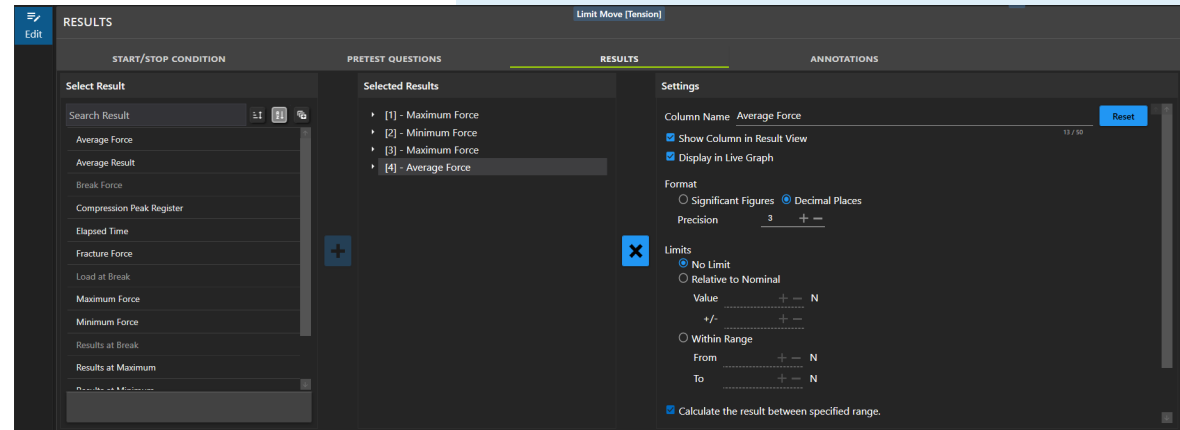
Edit

RESULTS

Limit Move [Tension]

START/STOP CONDITION
PRETEST QUESTIONS
RESULTS
ANNOTATIONS

Select Result

Search Result

Average Force
Average Result
Break Force
Compression Peak Register
Elapsed Time
Fracture Force
Load at Break
Maximum Force
Minimum Force
Results at Break
Results at Maximum
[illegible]

Selected Results

[1] - Maximum Force
[2] - Minimum Force
[3] - Maximum Force
[4] - Average Force

Settings

Column Name Average Force
Reset
13 / 50
Show Column in Result View
Display in Live Graph

Format
Significant Figures Decimal Places
Precision 3

Limits
No Limit
Relative to Nominal
Value N
+/-
Within Range
From N
To N

Calculate the result between specified range.